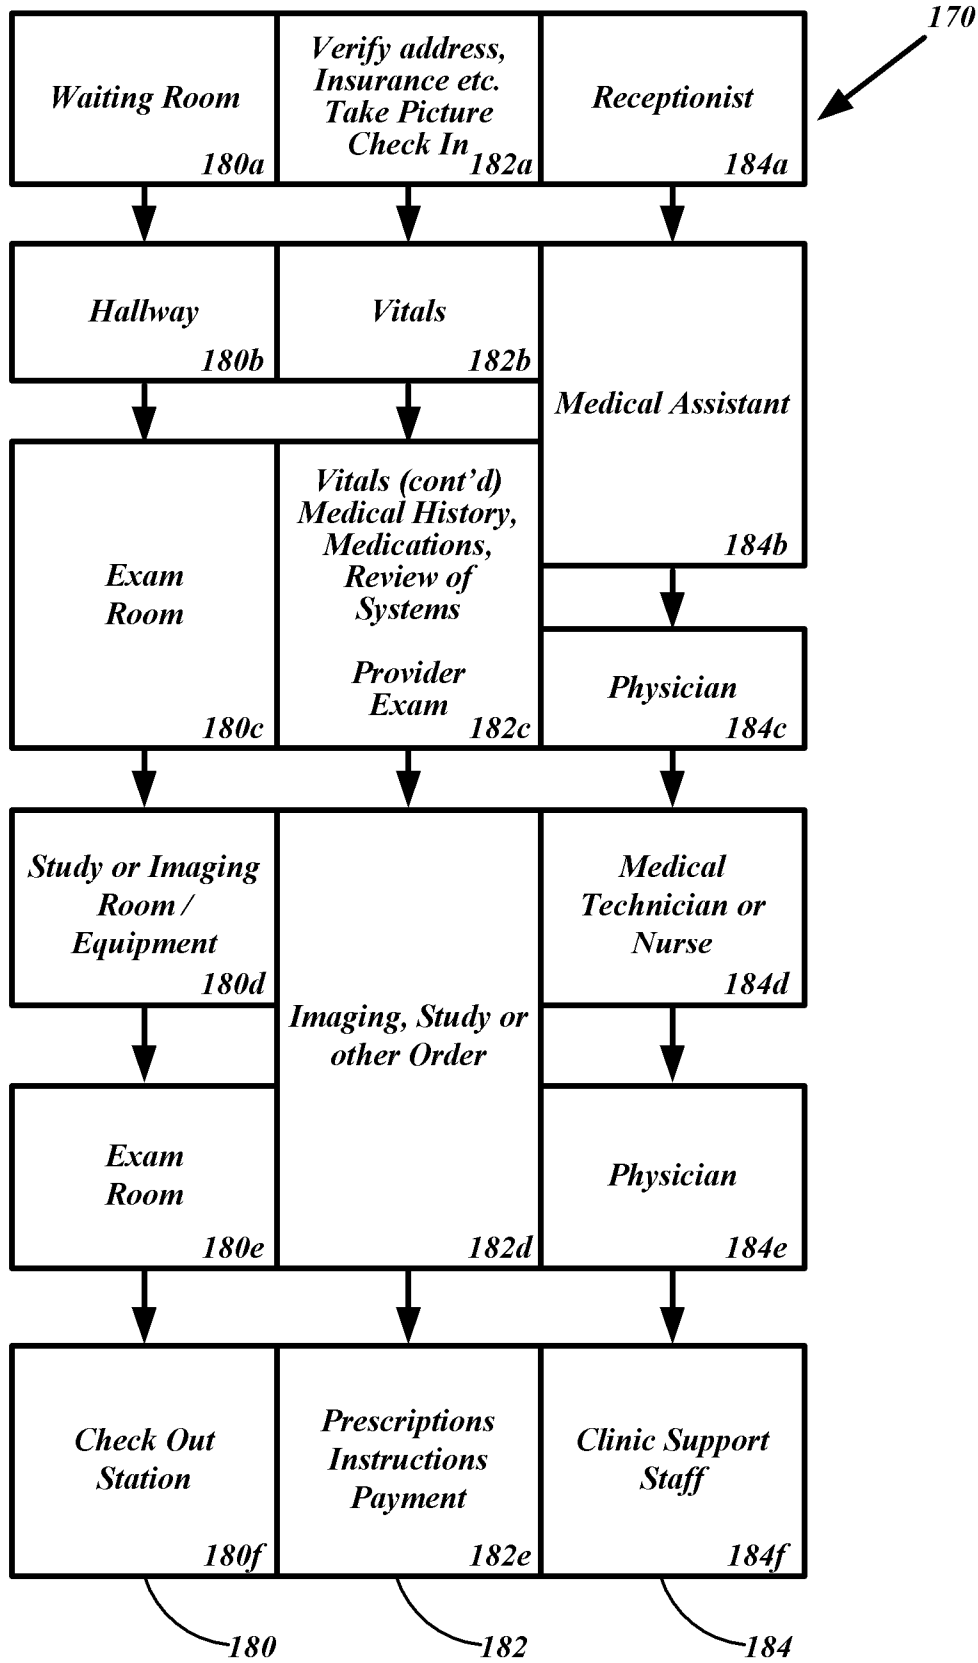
170

Waiting Room 180a

Verify address, Insurance etc. Take Picture Check In 182a

Receptionist 184a

Hallway 180b

Vitals 182b

Medical Assistant 184b

Exam Room 180c

Vitals (cont'd) Medical History, Medications, Review of Systems

Provider Exam 182c

Physician 184c

Study or Imaging Room / Equipment 180d

Imaging, Study or other Order 182d

Medical Technician or Nurse 184d

Exam Room 180e

Physician 184e

Check Out Station 180f

Prescriptions Instructions Payment 182e

Clinic Support Staff 184f

180

182

184